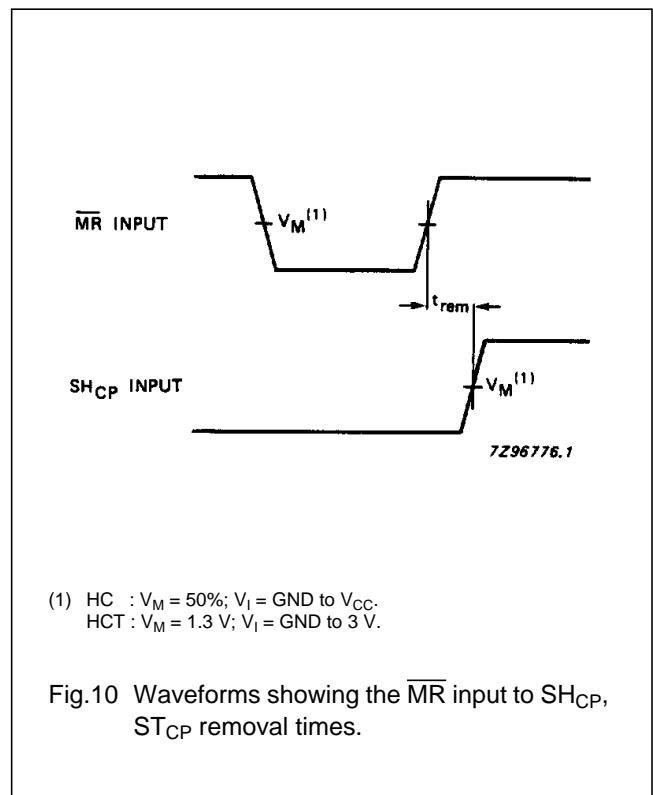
$\overline{MR}$ INPUT

$V_M^{(1)}$

$t_{rem}$

$SH_{CP}$ INPUT

$V_M^{(1)}$

7Z96776.1

(1) HC : $V_M$ = 50%; $V_I$ = GND to $V_{CC}$.
HCT : $V_M$ = 1.3 V; $V_I$ = GND to 3 V.

Fig.10 Waveforms showing the $\overline{MR}$ input to $SH_{CP}$, $ST_{CP}$ removal times.